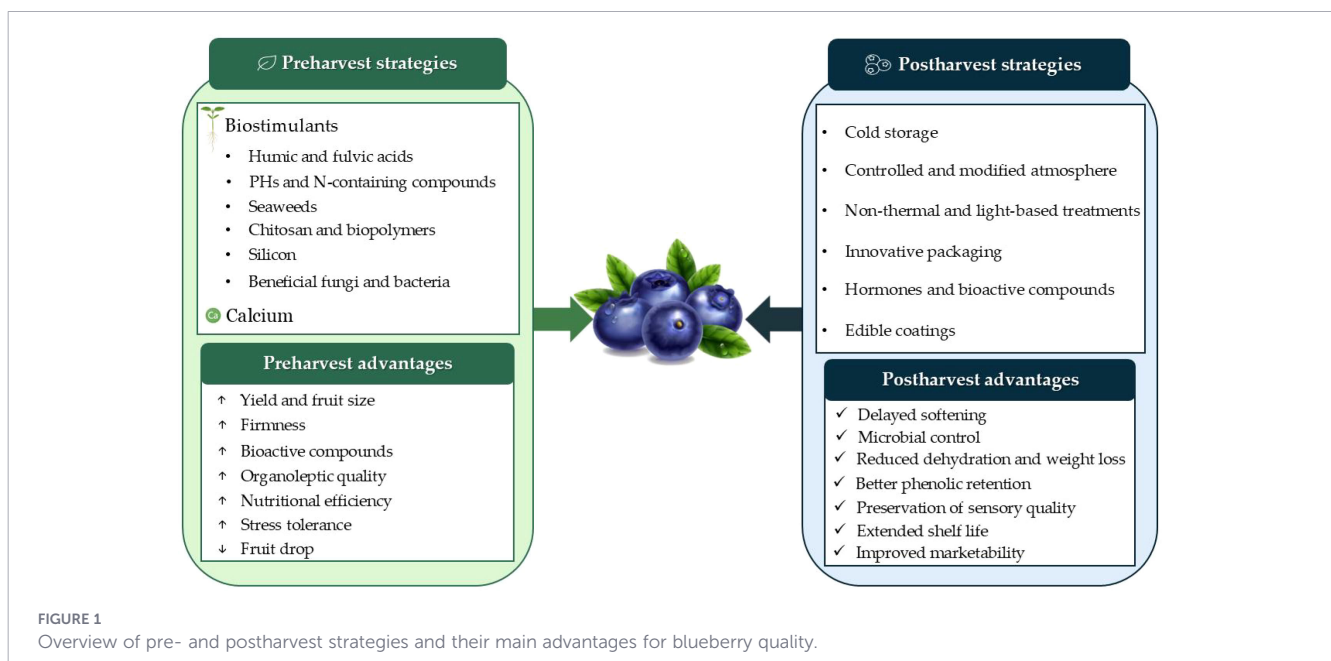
Preharvest strategies

Biostimulants
• Humic and fulvic acids
• PHs and N-containing compounds
• Seaweeds
• Chitosan and biopolymers
• Silicon
• Beneficial fungi and bacteria

Ca Calcium

Preharvest advantages
↑ Yield and fruit size
↑ Firmness
↑ Bioactive compounds
↑ Organoleptic quality
↑ Nutritional efficiency
↑ Stress tolerance
↓ Fruit drop

Postharvest strategies
• Cold storage
• Controlled and modified atmosphere
• Non-thermal and light-based treatments
• Innovative packaging
• Hormones and bioactive compounds
• Edible coatings

Postharvest advantages
✓ Delayed softening
✓ Microbial control
✓ Reduced dehydration and weight loss
✓ Better phenolic retention
✓ Preservation of sensory quality
✓ Extended shelf life
✓ Improved marketability

FIGURE 1
Overview of pre- and postharvest strategies and their main advantages for blueberry quality.